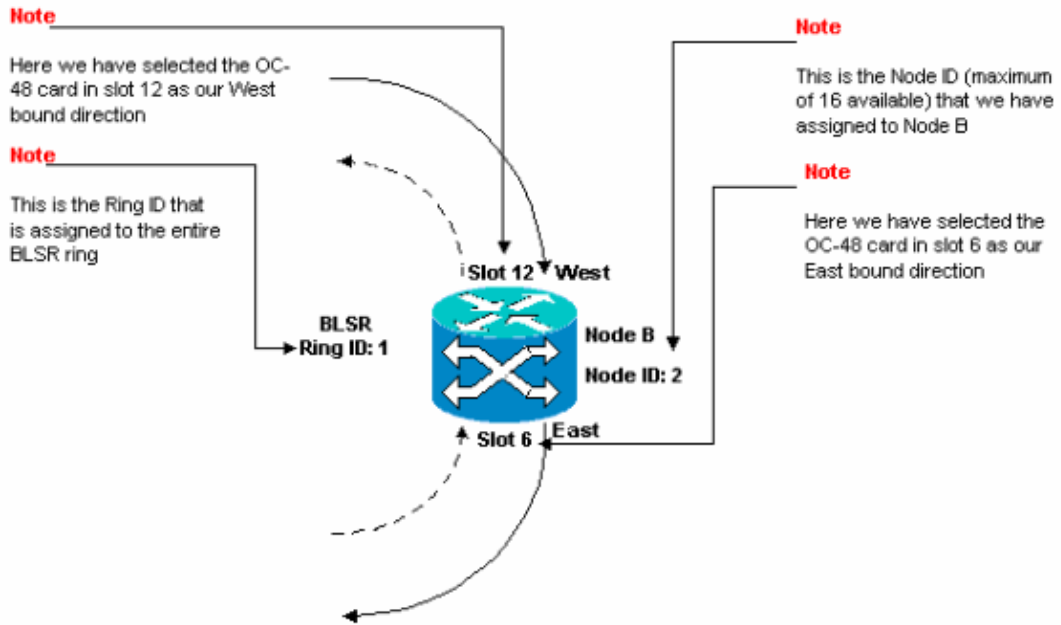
Note

Here we have selected the OC-48 card in slot 12 as our West bound direction

Note

This is the Ring ID that is assigned to the entire BLSR ring

Note

This is the Node ID (maximum of 16 available) that we have assigned to Node B

Note

Here we have selected the OC-48 card in slot 6 as our East bound direction

Slot 12 West

BLSR
Ring ID: 1

Node B

Node ID: 2

Slot 6 East